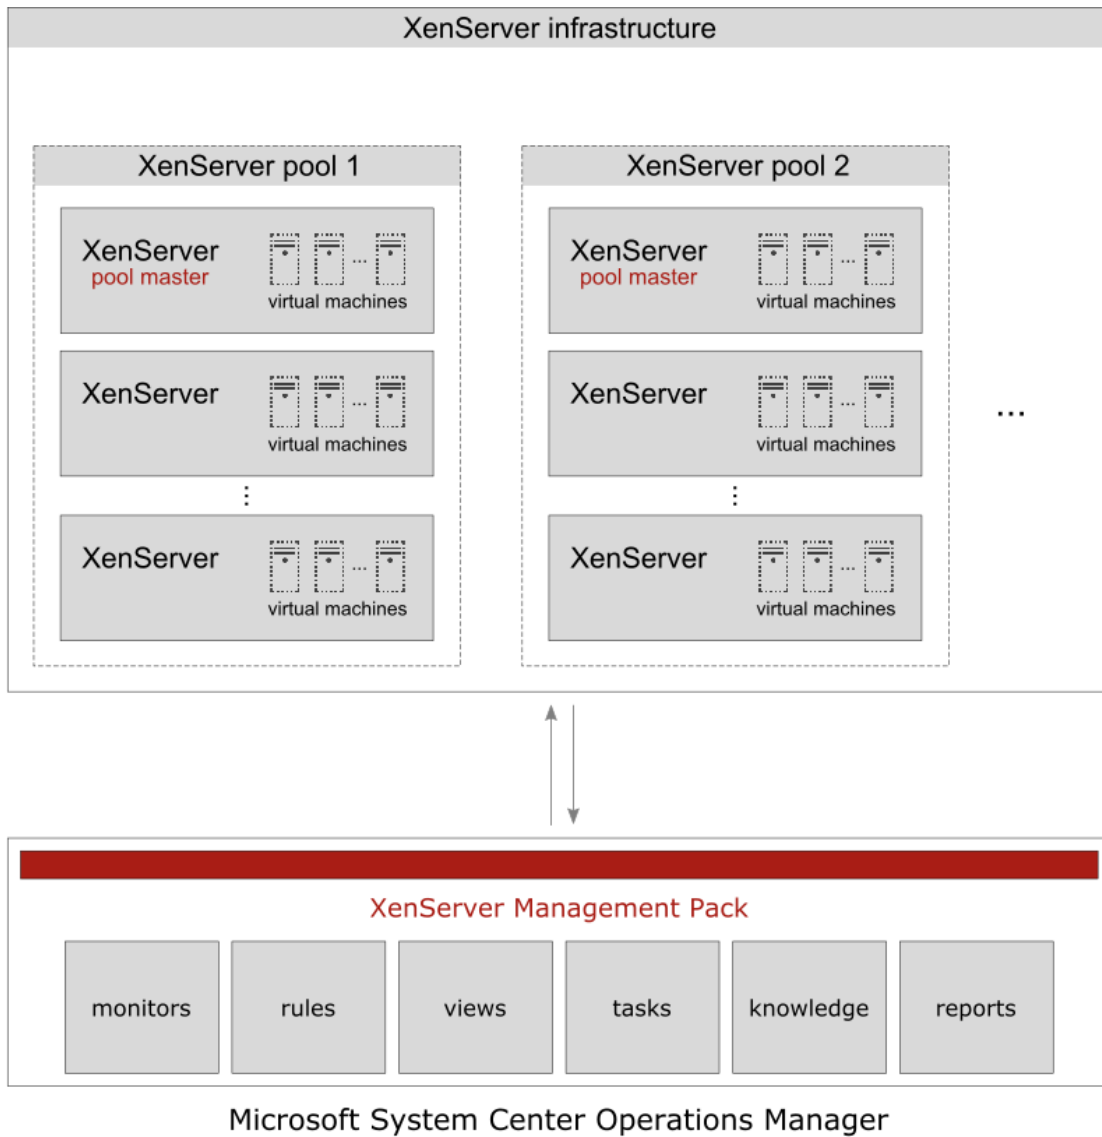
XenServer infrastructure

XenServer pool 1

XenServer
pool master
... virtual machines

XenServer
... virtual machines

⋮

XenServer
... virtual machines

XenServer pool 2

XenServer
pool master
... virtual machines

XenServer
... virtual machines

⋮

XenServer
... virtual machines

...

XenServer Management Pack

monitors

rules

views

tasks

knowledge

reports

Microsoft System Center Operations Manager